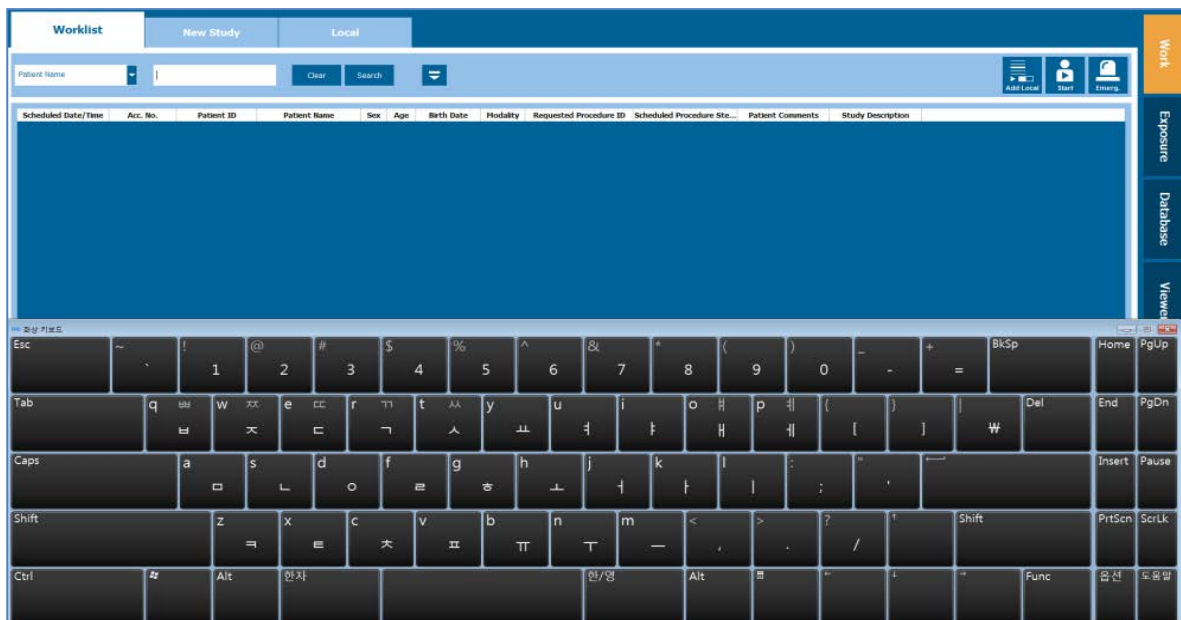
Worklist | New Study | Local

Patient Name
Clear | Search

Add Local | Start | Emerg.

Work
Exposure
Database
Viewer

| Scheduled Date/Time | Acc. No. | Patient ID | Patient Name | Sex | Age | Birth Date | Modality | Requested Procedure ID | Scheduled Procedure Ste... | Patient Comments | Study Description |
|---|---|---|---|---|---|---|---|---|---|---|---|

화상 키보드

Esc ~ ` ! 1 @ 2 # 3 $ 4 % 5 ^ 6 & 7 * 8 ( 9 ) 0 _ - + = BkSp Home PgUp

Tab q ㅃ ㅂ w ㅉ ㅈ e ㄸ ㄷ r ㄲ ㄱ t ㅆ ㅅ y ㅛ u ㅕ i ㅑ o ㅒ ㅐ p ㅖ ㅔ { [ } ] | ₩ Del End PgDn

Caps a ㅁ s ㄴ d ㅇ f ㄹ g ㅎ h ㅗ j ㅓ k ㅏ l ㅣ : ; " ' ⟵ Insert Pause

Shift z ㅋ x ㅌ c ㅊ v ㅍ b ㅠ n ㅜ m ㅡ < , > . ? / ↑ Shift PrtScn ScrLk

Ctrl Alt 한자 한/영 Alt ← ↓ → Func 옵션 도움말